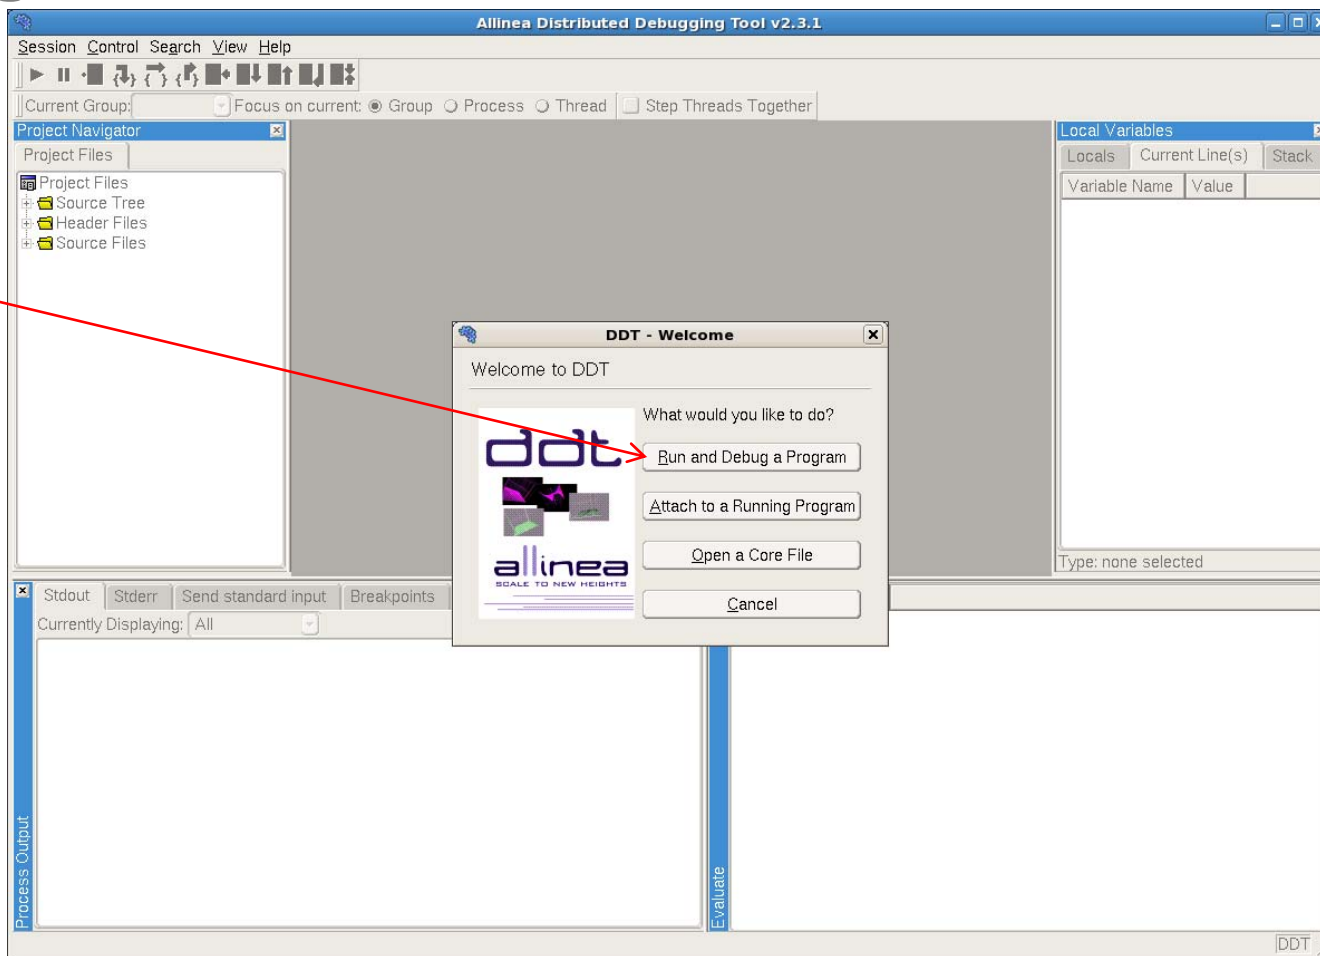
Allinea Distributed Debugging Tool v2.3.1

Session Control Search View Help

Current Group: Focus on current: Group Process Thread Step Threads Together

Project Navigator

Project Files

Project Files
Source Tree
Header Files
Source Files

Local Variables

Locals Current Line(s) Stack

Variable Name Value

Type: none selected

DDT - Welcome

Welcome to DDT

What would you like to do?

Run and Debug a Program

Attach to a Running Program

Open a Core File

Cancel

ddt

allinea
SCALE TO NEW HEIGHTS

Stdout Stderr Send standard input Breakpoints

Currently Displaying: All

Process Output

Evaluate

DDT